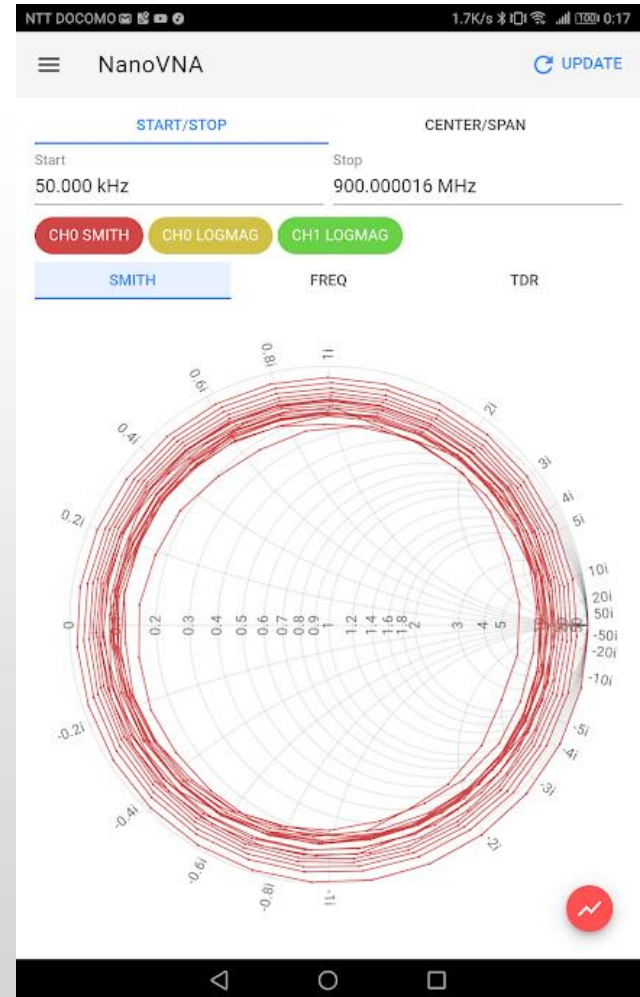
NTT DOCOMO
1.7K/s 0:17

NanoVNA
UPDATE

START/STOP
CENTER/SPAN

Start
50.000 kHz

Stop
900.000016 MHz

CH0 SMITH
CH0 LOGMAG
CH1 LOGMAG

SMITH
FREQ
TDR

0.8i
1i
0.6i
2i
0.4i
3i
4i
5i
0.2i
10i
20i
50i
0
0.2
0.3
0.4
0.5
0.6
0.7
0.8
0.9
1
1.2
1.4
1.6
1.8
2
3
4
5
-50i
-20i
-10i
-0.2i
-5i
-4i
-3i
-0.4i
-2i
-0.6i
-0.8i
-1i